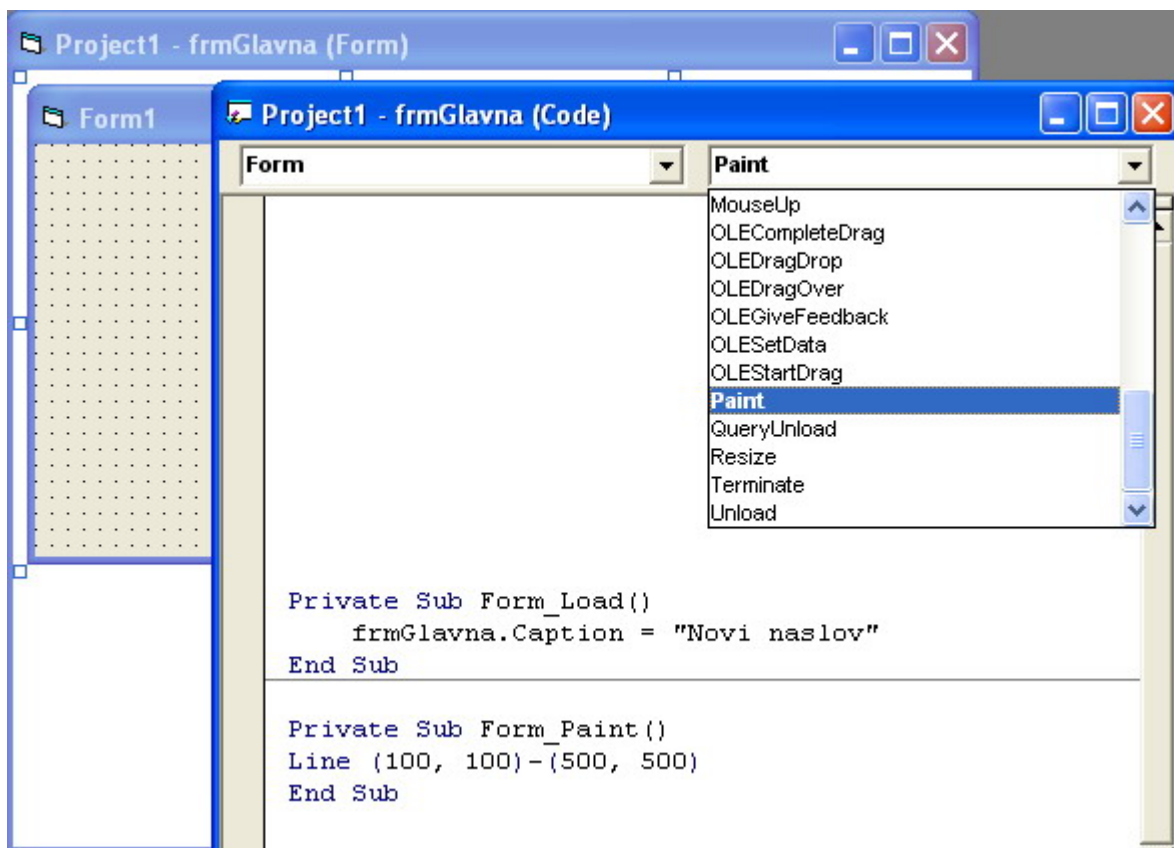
Project1 - frmGlavna (Form)

Form1

Project1 - frmGlavna (Code)

Form

Paint

MouseUp
OLECompleteDrag
OLEDragDrop
OLEDragOver
OLEGiveFeedback
OLESetData
OLEStartDrag
Paint
QueryUnload
Resize
Terminate
Unload

Private Sub Form_Load()
    frmGlavna.Caption = "Novi naslov"
End Sub

Private Sub Form_Paint()
Line (100, 100)-(500, 500)
End Sub